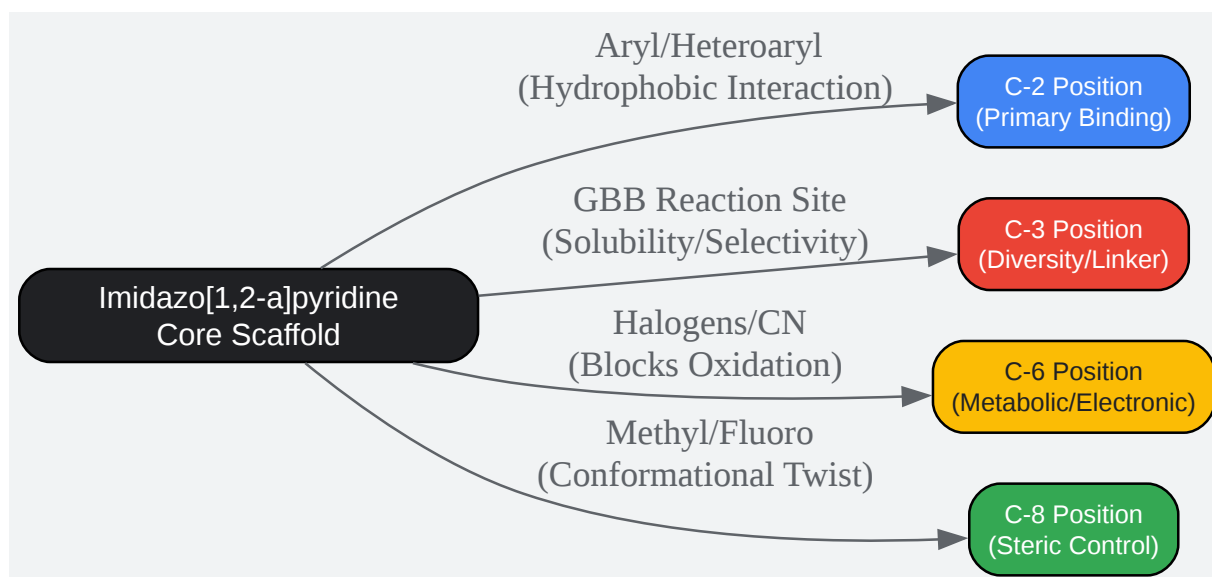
Imidazo[1,2-a]pyridine
Core Scaffold

Aryl/Heteroaryl
(Hydrophobic Interaction)

C-2 Position
(Primary Binding)

GBB Reaction Site
(Solubility/Selectivity)

C-3 Position
(Diversity/Linker)

Halogens/CN
(Blocks Oxidation)

C-6 Position
(Metabolic/Electronic)

Methyl/Fluoro
(Conformational Twist)

C-8 Position
(Steric Control)